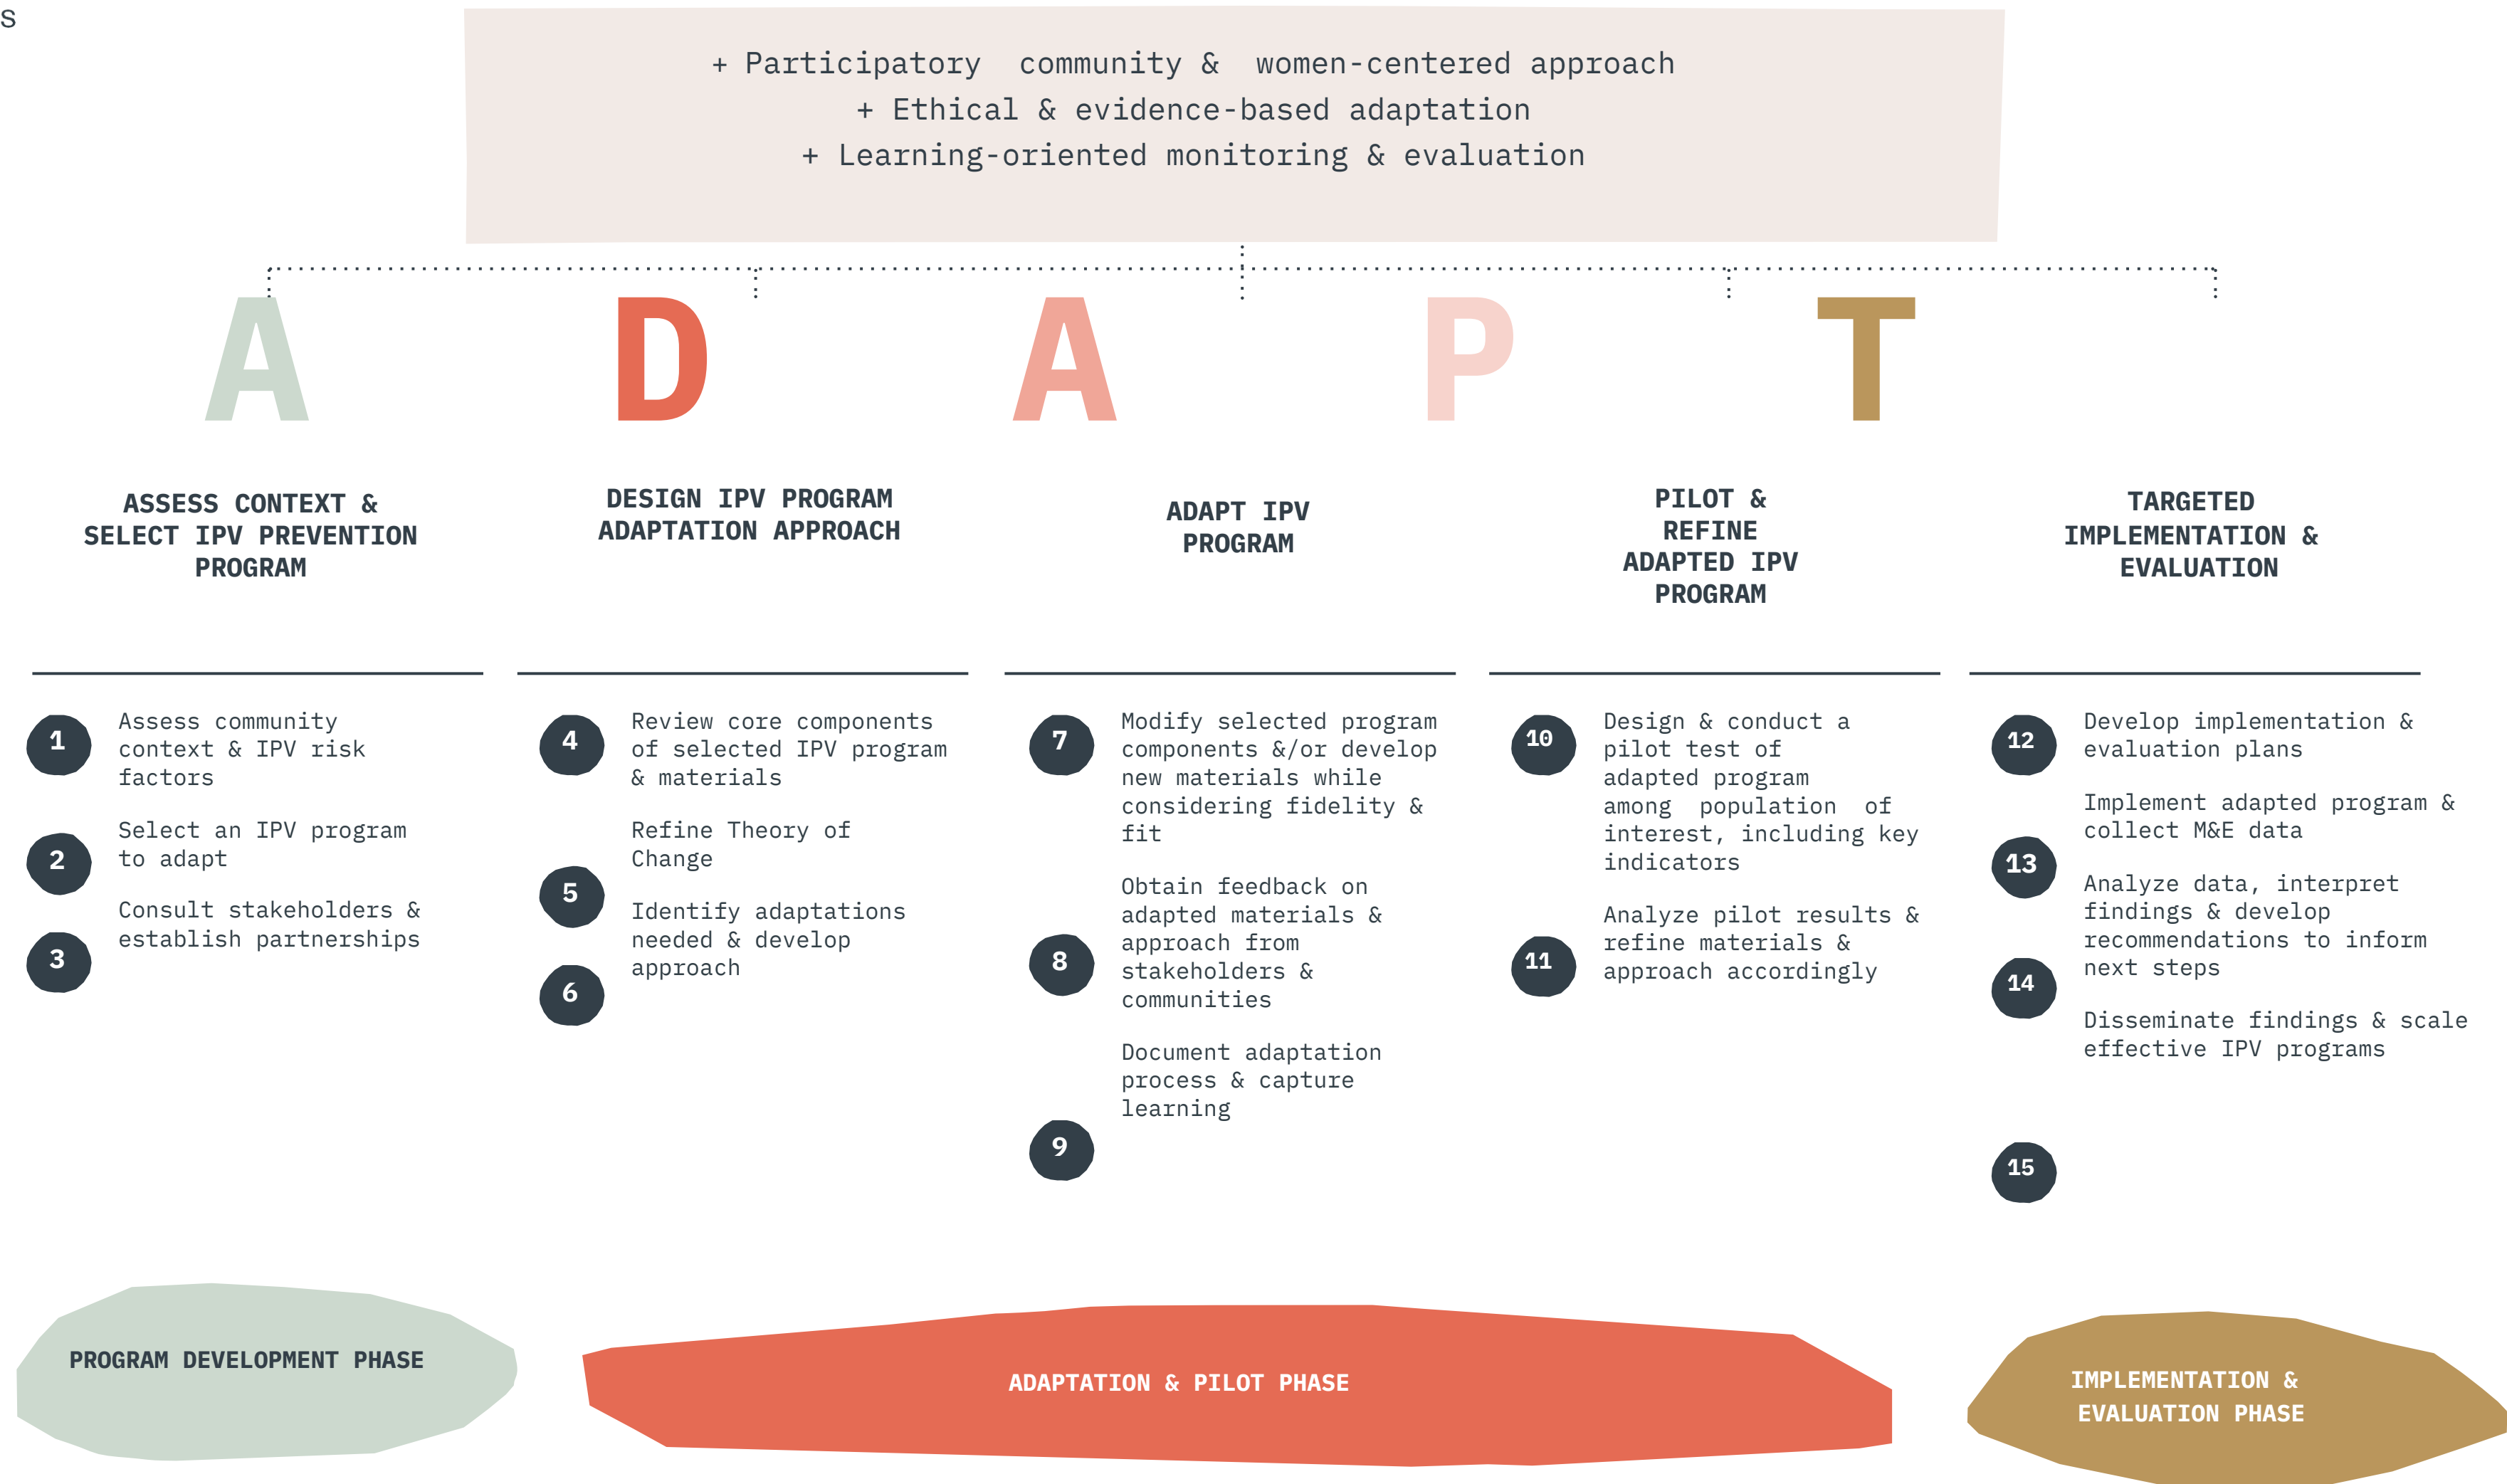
S

+ Participatory community & women-centered approach
+ Ethical & evidence-based adaptation
+ Learning-oriented monitoring & evaluation

A D A P T

ASSESS CONTEXT & SELECT IPV PREVENTION PROGRAM

1 Assess community context & IPV risk factors

2 Select an IPV program to adapt

3 Consult stakeholders & establish partnerships

DESIGN IPV PROGRAM ADAPTATION APPROACH

4 Review core components of selected IPV program & materials

5 Refine Theory of Change

6 Identify adaptations needed & develop approach

ADAPT IPV PROGRAM

7 Modify selected program components &/or develop new materials while considering fidelity & fit

8 Obtain feedback on adapted materials & approach from stakeholders & communities

9 Document adaptation process & capture learning

PILOT & REFINE ADAPTED IPV PROGRAM

10 Design & conduct a pilot test of adapted program among population of interest, including key indicators

11 Analyze pilot results & refine materials & approach accordingly

TARGETED IMPLEMENTATION & EVALUATION

12 Develop implementation & evaluation plans

13 Implement adapted program & collect M&E data

14 Analyze data, interpret findings & develop recommendations to inform next steps

15 Disseminate findings & scale effective IPV programs

PROGRAM DEVELOPMENT PHASE

ADAPTATION & PILOT PHASE

IMPLEMENTATION & EVALUATION PHASE